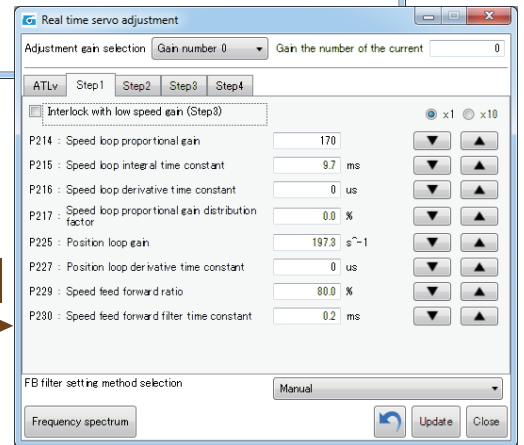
Real time servo adjustment

Adjustment gain selection Gain number 0 Gain the number of the current 0

ATLv Step1 Step2 Step3 Step4

Interlock with low speed gain (Step3) x1 x10

| | | |
|---|---|---|
| P214 : Speed loop proportional gain | 170 | |
| P215 : Speed loop integral time constant | 9.7 | ms |
| P216 : Speed loop derivative time constant | 0 | us |
| P217 : Speed loop proportional gain distribution factor | 0.0 | % |
| P225 : Position loop gain | 197.3 | s^-1 |
| P227 : Position loop derivative time constant | 0 | us |
| P229 : Speed feed forward ratio | 80.0 | % |
| P230 : Speed feed forward filter time constant | 0.2 | ms |

FB filter setting method selection Manual

Frequency spectrum Update Close